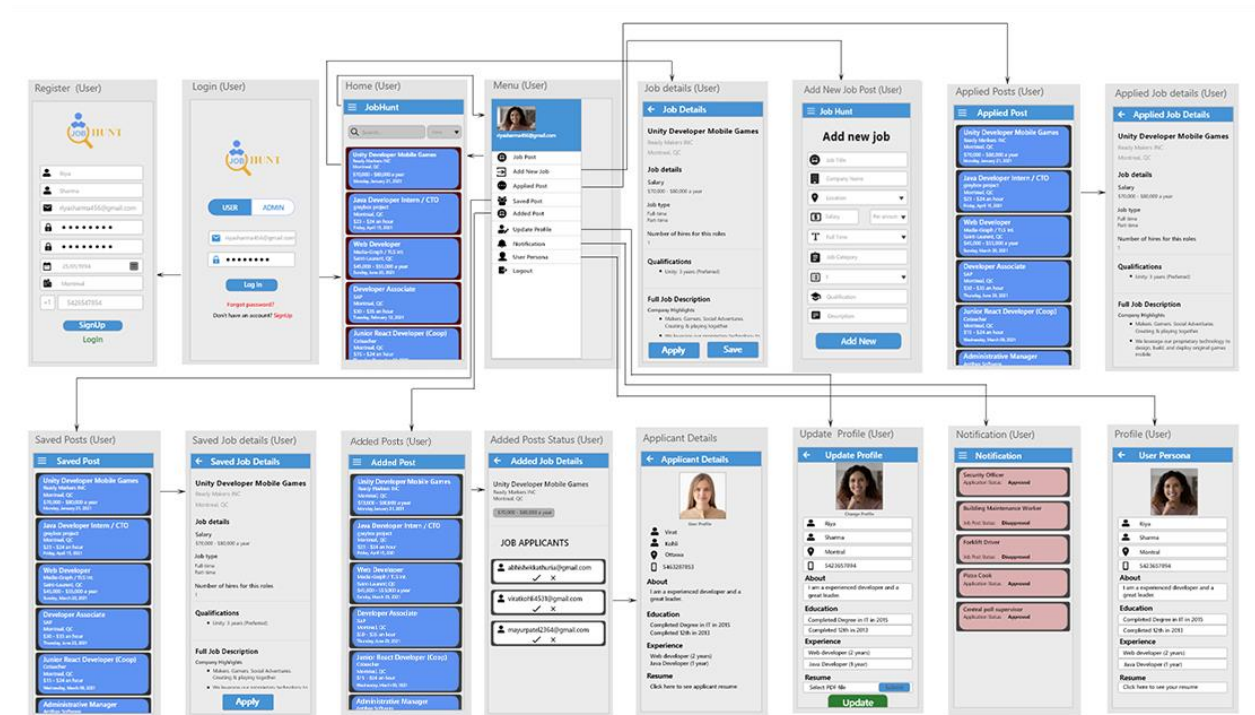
Register (User)

JOB HUNT

Riya
Sharma
riyasharma456@gmail.com
••••••••
••••••••
25/01/1994
Montreal
+1 5426547894
SignUp
Login

Login (User)

JOB HUNT

USER ADMIN
riyasharma456@gmail.com
••••••••
Log In
Forgot password?
Don't have an account? SignUp

Home (User)

JobHunt
Search

Unity Developer Mobile Games
Ready Makers INC
Montreal, QC
$70,000 - $80,000 a year
Monday, January 21, 2021

Java Developer Intern / CTO
greybox project
Montreal, QC
$23 - $24 an hour
Friday, April 15, 2021

Web Developer
Media-Graph / TLS Int.
Saint-Laurent, QC
$45,000 - $55,000 a year
Sunday, June 20, 2021

Developer Associate
SAP
Montreal, QC
$30 - $35 an hour
Tuesday, March 15, 2021

Junior React Developer (Coop)
Cotoacher
Montreal, QC
$23 - $24 an hour

Menu (User)

riyasharma456@gmail.com
Job Post
Add New Job
Applied Post
Saved Post
Added Post
Update Profile
Notification
User Persona
Logout

Job details (User)

Job Details
Unity Developer Mobile Games
Ready Makers INC
Montreal, QC
Job details
Salary
$70,000 - $80,000 a year
Job type
Full time
Part time
Number of hires for this roles
1
Qualifications
• Unity: 3 years (Preferred)
Full Job Description
Company Highlights
• Makers, Games, Social Adventures, Creating & playing together
Apply
Save

Add New Job Post (User)

Job Hunt
Add new job
Job Title
Company Name
Location
Salary
Per annum
Full time
Job Category
1
Qualification
Description
Add New

Applied Posts (User)

Applied Post
Unity Developer Mobile Games
Java Developer Intern / CTO
Web Developer
Developer Associate
Junior React Developer (Coop)
Administrative Manager

Applied Job details (User)

Applied Job Details
Unity Developer Mobile Games
Ready Makers INC
Montreal, QC
Job details
Salary
$70,000 - $80,000 a year
Job type
Full time
Part time
Number of hires for this roles
1
Qualifications
• Unity: 3 years (Preferred)
Full Job Description
Company Highlights
• Makers, Games, Social Adventures, Creating & playing together
• We leverage our proprietary technology to design, build, and deploy original games mobile

Saved Posts (User)

Saved Post
Unity Developer Mobile Games
Java Developer Intern / CTO
Web Developer
Developer Associate
Junior React Developer (Coop)
Administrative Manager

Saved Job details (User)

Saved Job Details
Unity Developer Mobile Games
Ready Makers INC
Montreal, QC
Job details
Salary
$70,000 - $80,000 a year
Job type
Full time
Part time
Number of hires for this roles
1
Qualifications
• Unity: 3 years (Preferred)
Full Job Description
Company Highlights
• Makers, Games, Social Adventures, Creating & playing together
Apply

Added Posts (User)

Added Post
Unity Developer Mobile Games
Java Developer Intern / CTO
Web Developer
Developer Associate
Junior React Developer (Coop)
Administrative Manager

Added Posts Status (User)

Added Job Details
Unity Developer Mobile Games
Ready Makers INC
Montreal, QC
$70,000 - $80,000 a year
JOB APPLICANTS
abhishekkathuria@gmail.com
viratkohli4531@gmail.com
mayurpatel2364@gmail.com

Applicant Details

Applicant Details
User Profile
Virat
Kohli
Ottawa
5463287053
About
I am a experienced developer and a great leader.
Education
Completed Degree in IT in 2015
Completed 12th in 2013
Experience
Web developer (2 years)
Java Developer (1 years)
Resume
Click here to see applicant resume

Update Profile (User)

Update Profile
Change Profile
Riya
Sharma
Montral
5423657894
About
I am a experienced developer and a great leader.
Education
Completed Degree in IT in 2015
Completed 12th in 2013
Experience
Web developer (2 years)
Java Developer (1 year)
Resume
Select PDF file
Submit
Update

Notification (User)

Notification
Security Officer
Application Status: Approved
Building Maintenance Worker
Job Post Status: Disapproved
Forklift Driver
Job Post Status: Disapproved
Pizza Cook
Application Status: Approved
Central poll supervisor
Application Status: Approved

Profile (User)

User Persona
Riya
Sharma
Montral
5423657894
About
I am a experienced developer and a great leader.
Education
Completed Degree in IT in 2015
Completed 12th in 2013
Experience
Web developer (2 years)
Java Developer (1 year)
Resume
Click here to see your resume